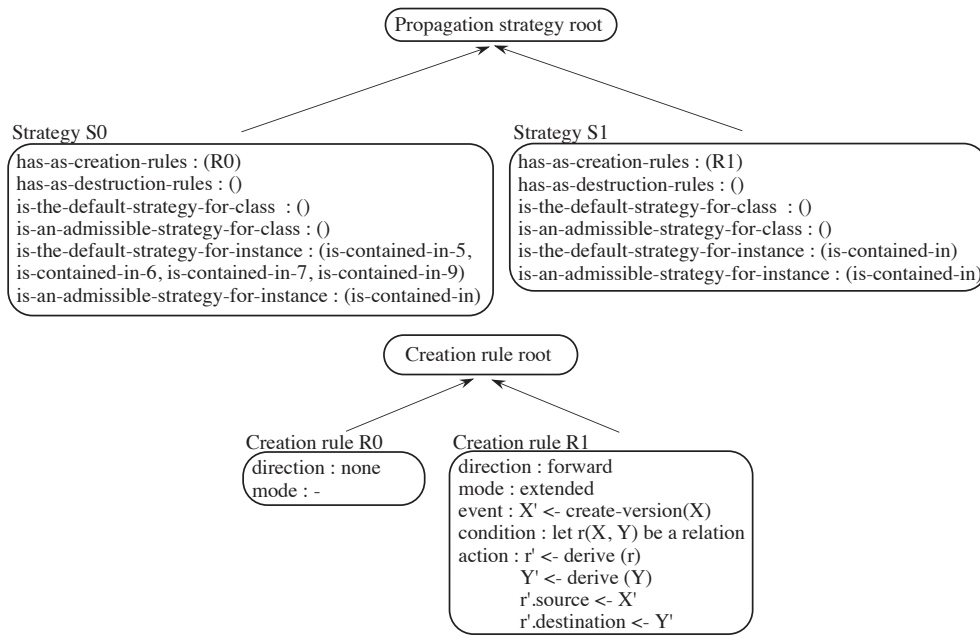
Propagation strategy root

Strategy S0
has-as-creation-rules : (R0)
has-as-destruction-rules : ()
is-the-default-strategy-for-class : ()
is-an-admissible-strategy-for-class : ()
is-the-default-strategy-for-instance : (is-contained-in-5, is-contained-in-6, is-contained-in-7, is-contained-in-9)
is-an-admissible-strategy-for-instance : (is-contained-in)

Strategy S1
has-as-creation-rules : (R1)
has-as-destruction-rules : ()
is-the-default-strategy-for-class : ()
is-an-admissible-strategy-for-class : ()
is-the-default-strategy-for-instance : (is-contained-in)
is-an-admissible-strategy-for-instance : (is-contained-in)

Creation rule root

Creation rule R0
direction : none
mode : -

Creation rule R1
direction : forward
mode : extended
event : X' <- create-version(X)
condition : let r(X, Y) be a relation
action : r' <- derive (r)
Y' <- derive (Y)
r'.source <- X'
r'.destination <- Y'